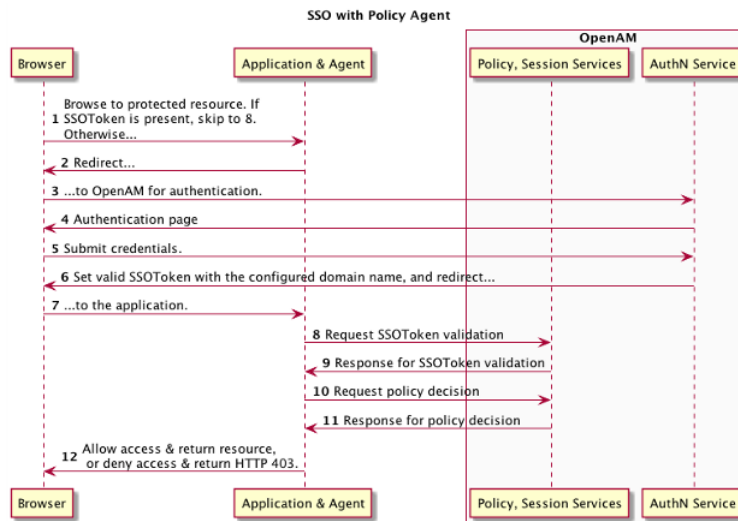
SSO with Policy Agent

OpenAM

Browser

Application & Agent

Policy, Session Services

AuthN Service

1 Browse to protected resource. If SSOToken is present, skip to 8. Otherwise...

2 Redirect...

3 ...to OpenAM for authentication.

4 Authentication page

5 Submit credentials.

6 Set valid SSOToken with the configured domain name, and redirect...

7 ...to the application.

8 Request SSOToken validation

9 Response for SSOToken validation

10 Request policy decision

11 Response for policy decision

12 Allow access & return resource, or deny access & return HTTP 403.

Browser

Application & Agent

Policy, Session Services

AuthN Service